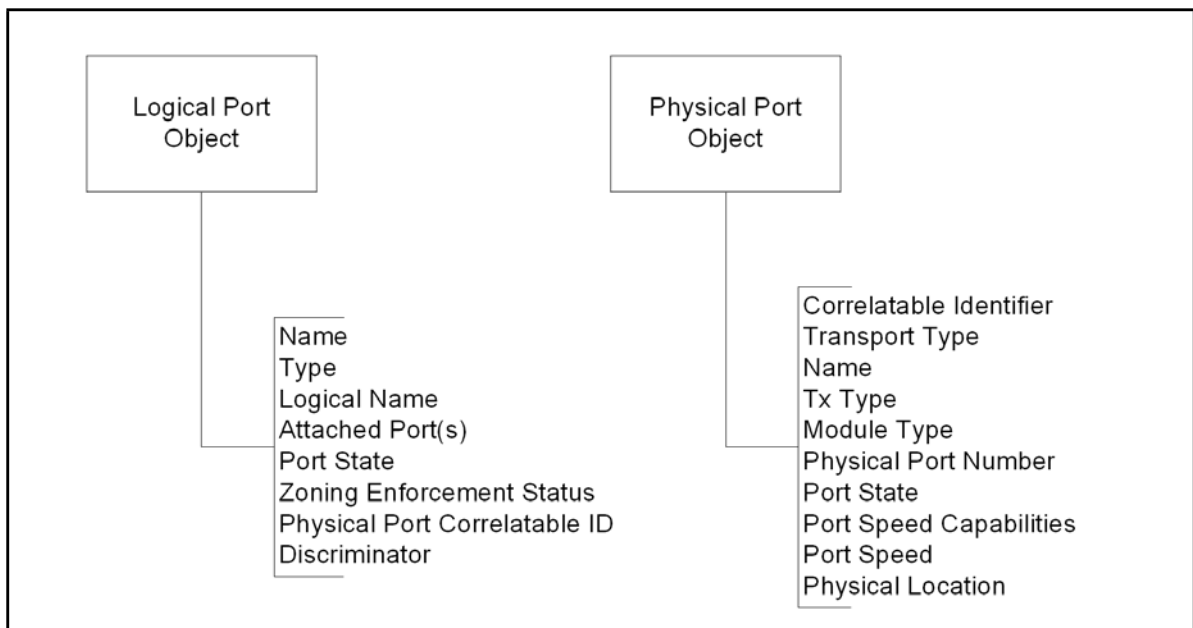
Logical Port Object

Name
Type
Logical Name
Attached Port(s)
Port State
Zoning Enforcement Status
Physical Port Correlatable ID
Discriminator

Physical Port Object

Correlatable Identifier
Transport Type
Name
Tx Type
Module Type
Physical Port Number
Port State
Port Speed Capabilities
Port Speed
Physical Location